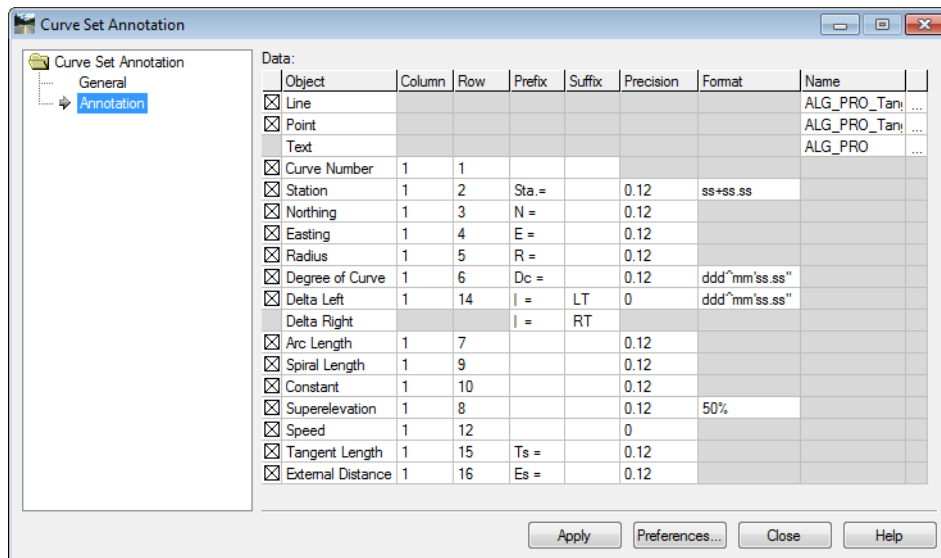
Curve Set Annotation

Curve Set Annotation
General
Annotation

Data:

| | Object | Column | Row | Prefix | Suffix | Precision | Format | Name | |
|---|---|---|---|---|---|---|---|---|---|
| ☒ | Line | | | | | | | ALG_PRO_Tan | ... |
| ☒ | Point | | | | | | | ALG_PRO_Tan | ... |
| | Text | | | | | | | ALG_PRO | ... |
| ☒ | Curve Number | 1 | 1 | | | | | | |
| ☒ | Station | 1 | 2 | Sta.= | | 0.12 | ss+ss.ss | | |
| ☒ | Northing | 1 | 3 | N = | | 0.12 | | | |
| ☒ | Easting | 1 | 4 | E = | | 0.12 | | | |
| ☒ | Radius | 1 | 5 | R = | | 0.12 | | | |
| ☒ | Degree of Curve | 1 | 6 | Dc = | | 0.12 | ddd^mm'ss.ss" | | |
| ☒ | Delta Left | 1 | 14 | \| = | LT | 0 | ddd^mm'ss.ss" | | |
| | Delta Right | | | \| = | RT | | | | |
| ☒ | Arc Length | 1 | 7 | | | 0.12 | | | |
| ☒ | Spiral Length | 1 | 9 | | | 0.12 | | | |
| ☒ | Constant | 1 | 10 | | | 0.12 | | | |
| ☒ | Superelevation | 1 | 8 | | | 0.12 | 50% | | |
| ☒ | Speed | 1 | 12 | | | 0 | | | |
| ☒ | Tangent Length | 1 | 15 | Ts = | | 0.12 | | | |
| ☒ | External Distance | 1 | 16 | Es = | | 0.12 | | | |

Apply Preferences... Close Help